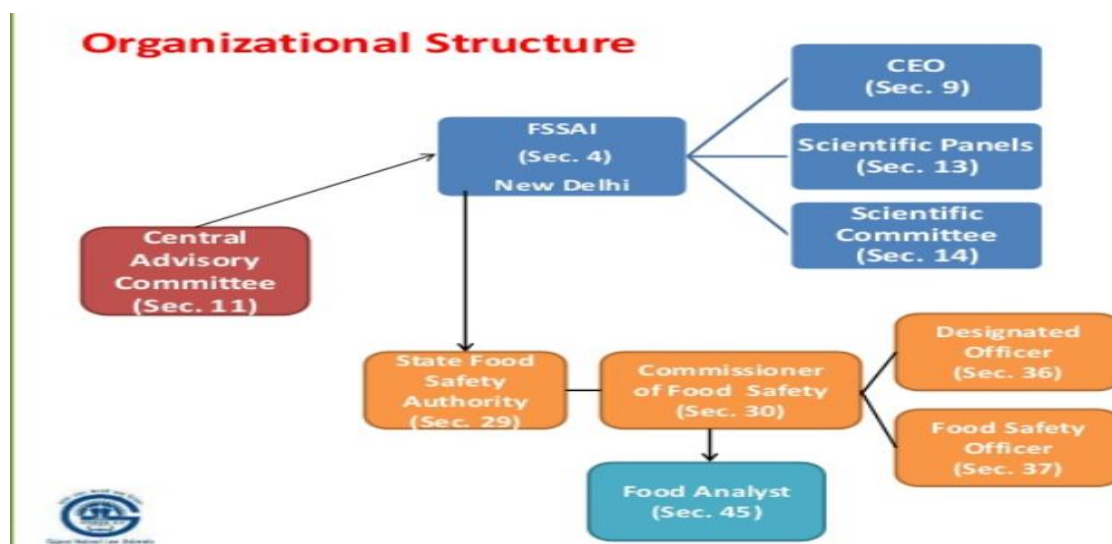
Organizational Structure

FSSAI
(Sec. 4)
New Delhi

CEO
(Sec. 9)

Scientific Panels
(Sec. 13)

Scientific Committee
(Sec. 14)

Central Advisory Committee
(Sec. 11)

State Food Safety Authority
(Sec. 29)

Commissioner of Food Safety
(Sec. 30)

Designated Officer
(Sec. 36)

Food Safety Officer
(Sec. 37)

Food Analyst
(Sec. 45)

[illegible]